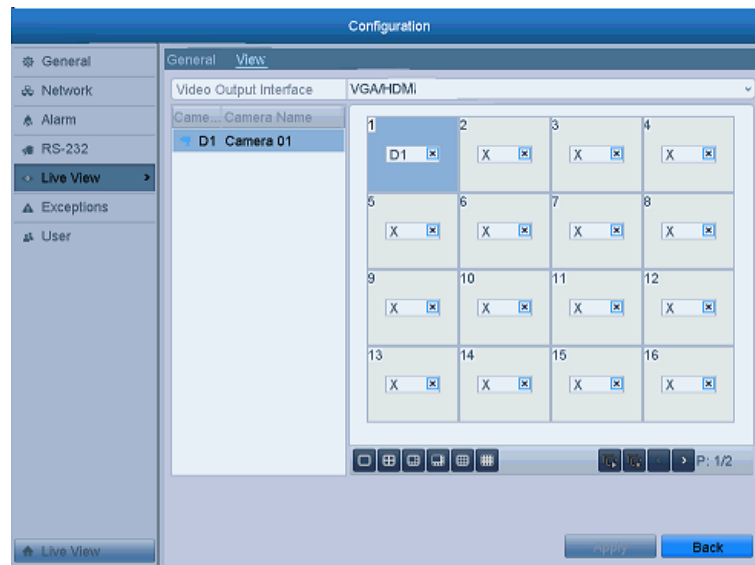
Configuration

General
Network
Alarm
RS-232
Live View
Exceptions
User

General View

Video Output Interface VGA/HDMI

| Came... | Camera Name |
|---|---|
| D1 | Camera 01 |

| 1 D1 | 2 X | 3 X | 4 X |
|---|---|---|---|
| 5 X | 6 X | 7 X | 8 X |
| 9 X | 10 X | 11 X | 12 X |
| 13 X | 14 X | 15 X | 16 X |

P: 1/2

Live View

Apply Back